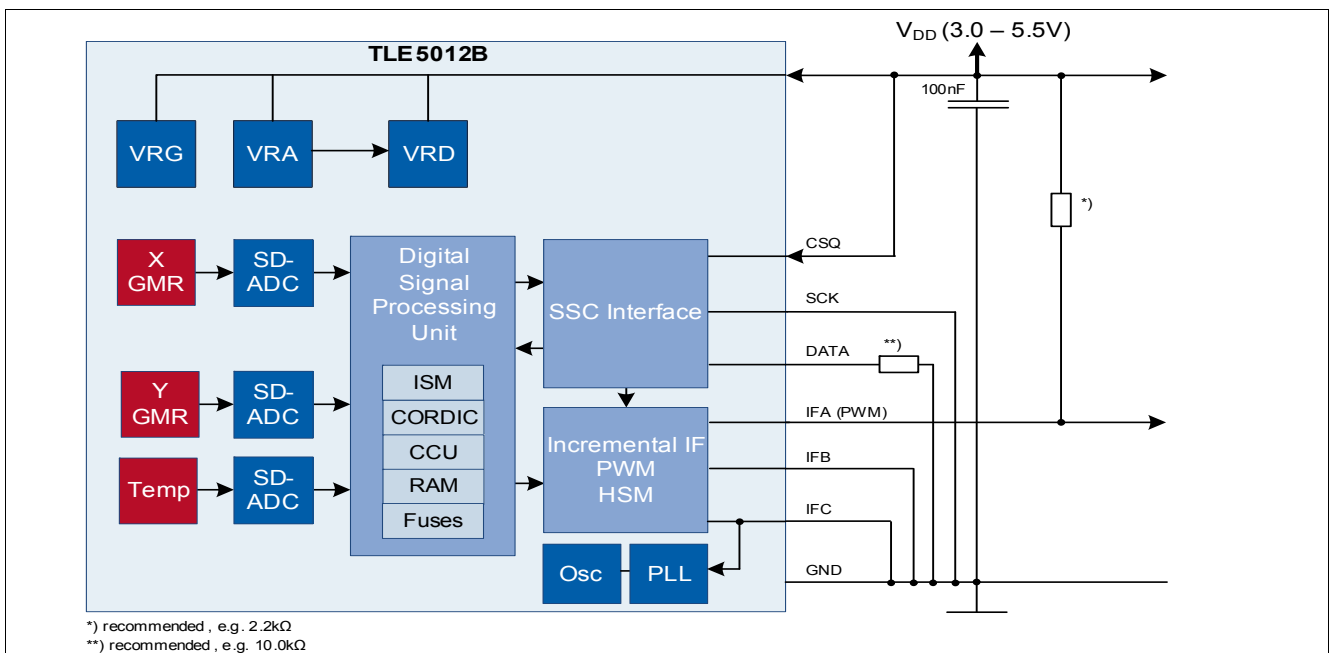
$V_{DD}$ (3.0 – 5.5V)

TLE5012B

100nF

VRG

VRA

VRD

*)

X GMR

SD-ADC

Digital Signal Processing Unit

SSC Interface

CSQ

SCK

DATA

**)

Y GMR

SD-ADC

ISM

CORDIC

CCU

RAM

Fuses

Temp

SD-ADC

Incremental IF PWM HSM

IFA (PWM)

IFB

IFC

Osc

PLL

GND

*) recommended , e.g. 2.2kΩ
**) recommended , e.g. 10.0kΩ